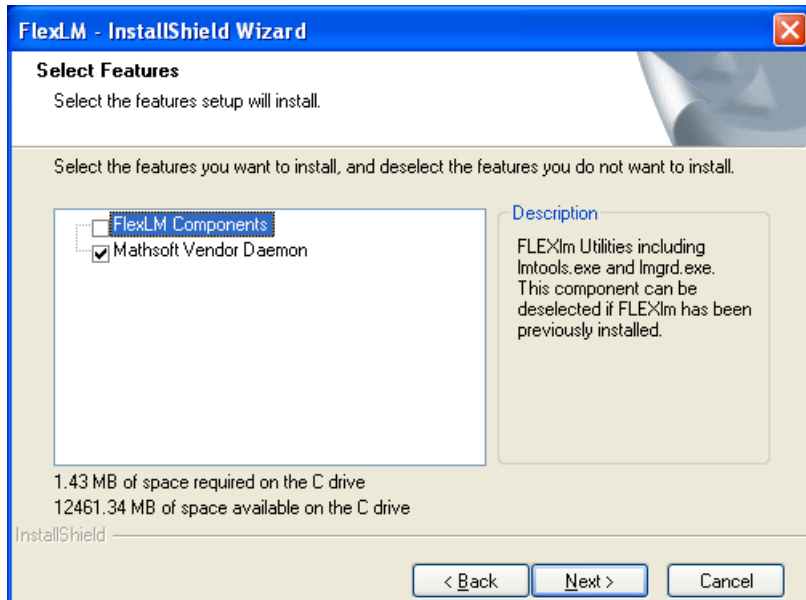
FlexLM - InstallShield Wizard

Select Features

Select the features setup will install.

Select the features you want to install, and deselect the features you do not want to install.

FlexLM Components
Mathsoft Vendor Daemon

Description

FLEXlm Utilities including lmtools.exe and lmgrd.exe. This component can be deselected if FLEXlm has been previously installed.

1.43 MB of space required on the C drive
12461.34 MB of space available on the C drive

InstallShield

< Back
Next >
Cancel